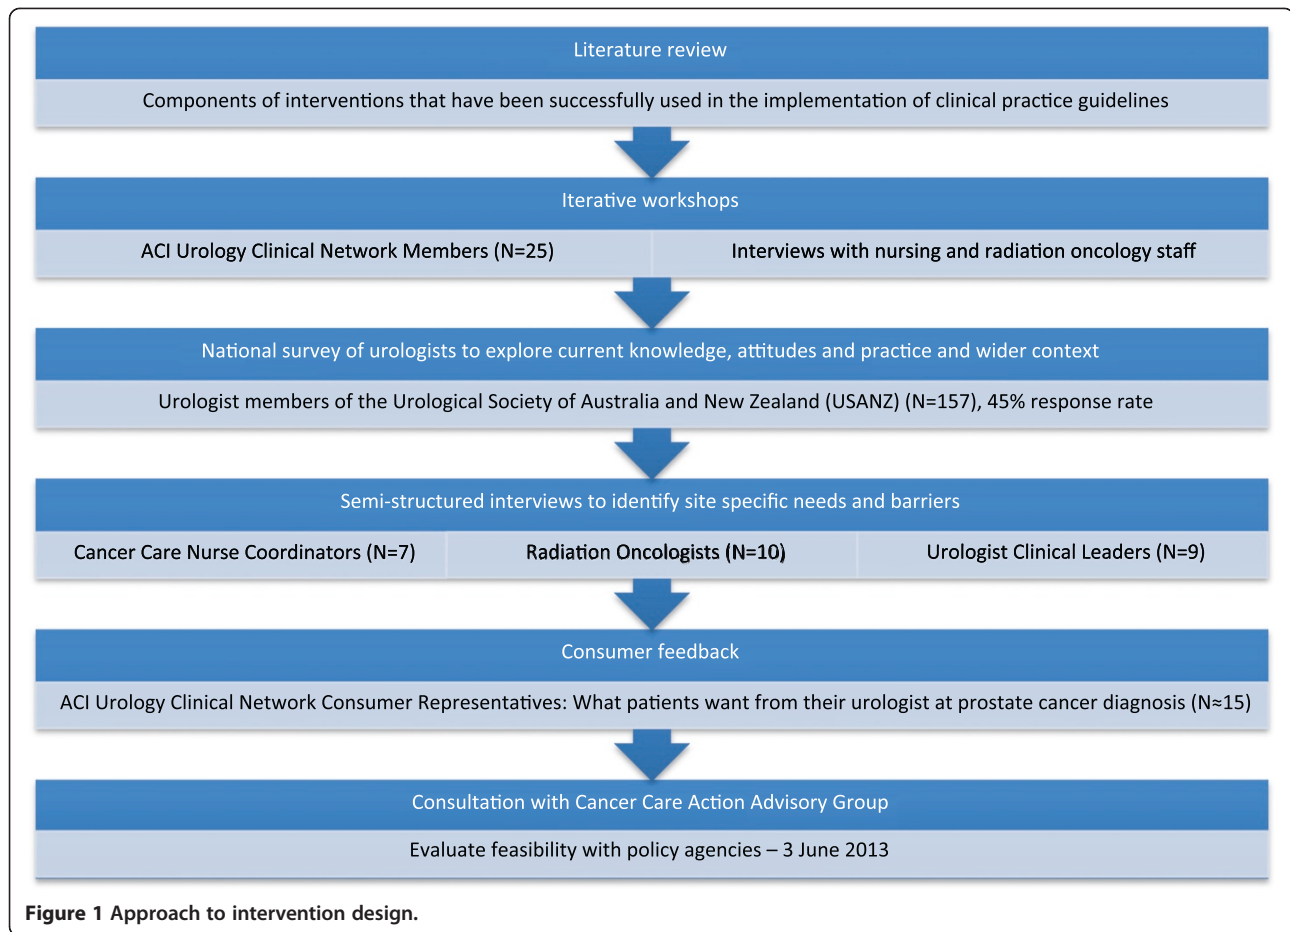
Literature review

Components of interventions that have been successfully used in the implementation of clinical practice guidelines

Iterative workshops

ACI Urology Clinical Network Members (N=25)

Interviews with nursing and radiation oncology staff

National survey of urologists to explore current knowledge, attitudes and practice and wider context

Urologist members of the Urological Society of Australia and New Zealand (USANZ) (N=157), 45% response rate

Semi-structured interviews to identify site specific needs and barriers

Cancer Care Nurse Coordinators (N=7)

Radiation Oncologists (N=10)

Urologist Clinical Leaders (N=9)

Consumer feedback

ACI Urology Clinical Network Consumer Representatives: What patients want from their urologist at prostate cancer diagnosis (N≈15)

Consultation with Cancer Care Action Advisory Group

Evaluate feasibility with policy agencies – 3 June 2013

Figure 1 Approach to intervention design.